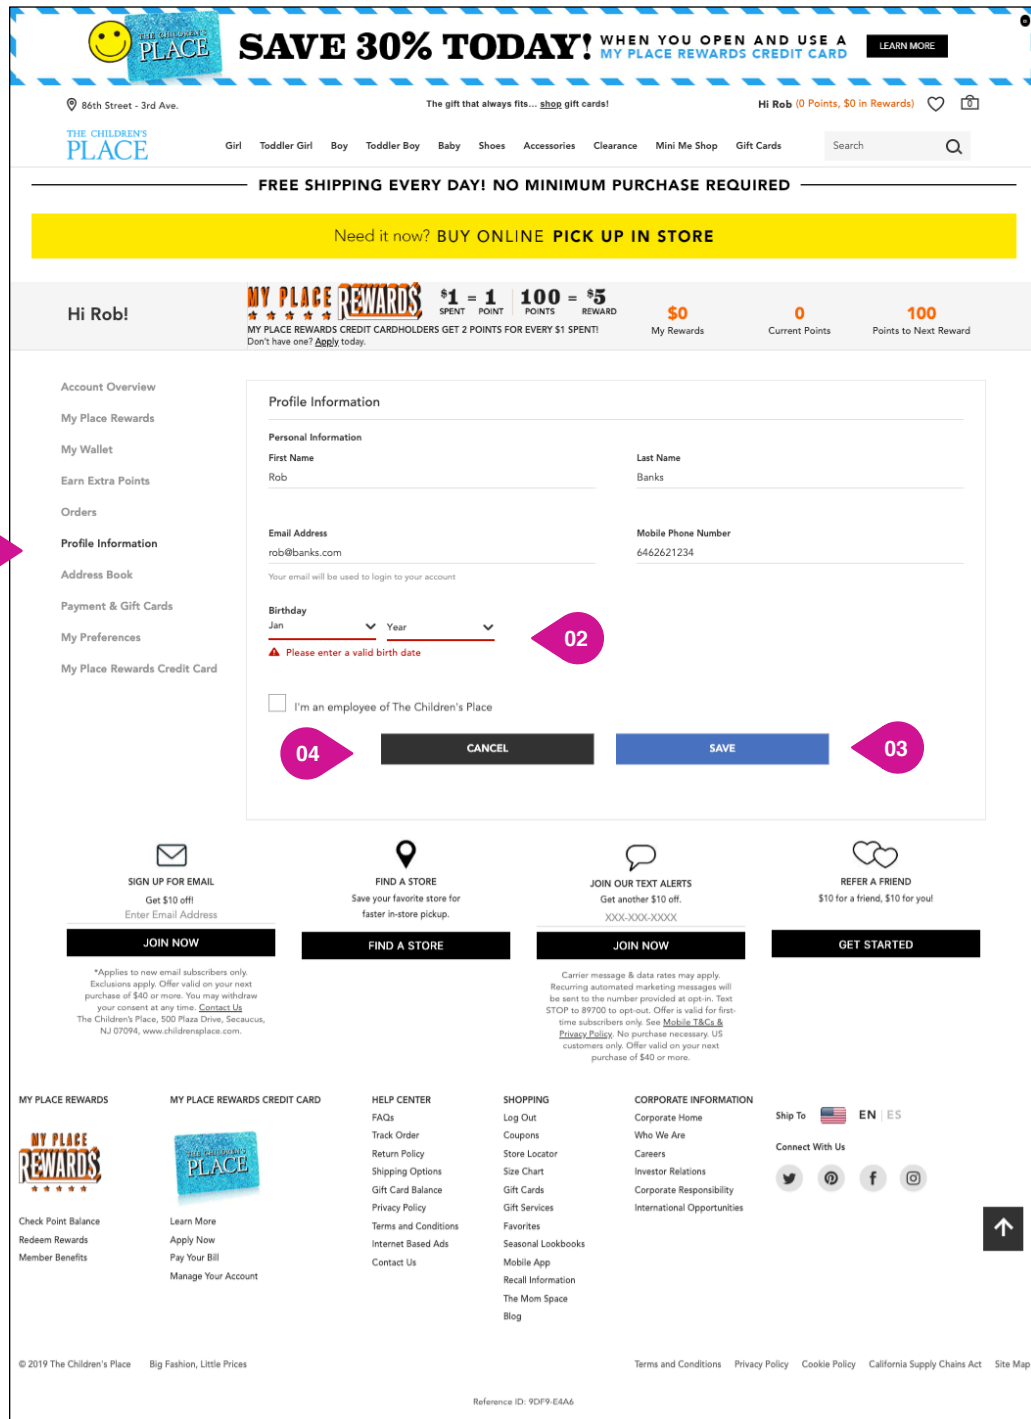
THE CHILDREN'S PLACE SAVE 30% TODAY! WHEN YOU OPEN AND USE A MY PLACE REWARDS CREDIT CARD LEARN MORE

86th Street - 3rd Ave.

The gift that always fits... shop gift cards!

Hi Rob (0 Points, $0 in Rewards) 0

THE CHILDREN'S PLACE

Girl Toddler Girl Boy Toddler Boy Baby Shoes Accessories Clearance Mini Me Shop Gift Cards Search

FREE SHIPPING EVERY DAY! NO MINIMUM PURCHASE REQUIRED

Need it now? BUY ONLINE PICK UP IN STORE

Hi Rob!

MY PLACE REWARDS $1 SPENT = 1 POINT 100 POINTS = $5 REWARD

MY PLACE REWARDS CREDIT CARDHOLDERS GET 2 POINTS FOR EVERY $1 SPENT!
Don't have one? Apply today.

$0 My Rewards

0 Current Points

100 Points to Next Reward

Account Overview
My Place Rewards
My Wallet
Earn Extra Points
Orders
Profile Information
Address Book
Payment & Gift Cards
My Preferences
My Place Rewards Credit Card

Profile Information

Personal Information

First Name
Rob

Last Name
Banks

Email Address
rob@banks.com

Mobile Phone Number
6462621234

Your email will be used to login to your account

Birthday
Jan
Year

02

Please enter a valid birth date

I'm an employee of The Children's Place

04

CANCEL

SAVE

03

SIGN UP FOR EMAIL
Get $10 off!
Enter Email Address
JOIN NOW
*Applies to new email subscribers only. Exclusions apply. Offer valid on your next purchase of $40 or more. You may withdraw your consent at any time. Contact Us The Children's Place, 500 Plaza Drive, Secaucus, NJ 07094, www.childrensplace.com.

FIND A STORE
Save your favorite store for faster in-store pickup.
FIND A STORE

JOIN OUR TEXT ALERTS
Get another $10 off.
XXX-XXX-XXXX
JOIN NOW
Carrier message & data rates may apply. Recurring automated marketing messages will be sent to the number provided at opt-in. Text STOP to 89700 to opt-out. Offer is valid for first-time subscribers only. See Mobile T&Cs & Privacy Policy. No purchase necessary. US customers only. Offer valid on your next purchase of $40 or more.

REFER A FRIEND
$10 for a friend, $10 for you!
GET STARTED

MY PLACE REWARDS
MY PLACE REWARDS
Check Point Balance
Redeem Rewards
Member Benefits

MY PLACE REWARDS CREDIT CARD
THE CHILDREN'S PLACE
Learn More
Apply Now
Pay Your Bill
Manage Your Account

HELP CENTER
FAQs
Track Order
Return Policy
Shipping Options
Gift Card Balance
Privacy Policy
Terms and Conditions
Internet Based Ads
Contact Us

SHOPPING
Log Out
Coupons
Store Locator
Size Chart
Gift Cards
Gift Services
Favorites
Seasonal Lookbooks
Mobile App
Recall Information
The Mom Space
Blog

CORPORATE INFORMATION
Corporate Home
Who We Are
Careers
Investor Relations
Corporate Responsibility
International Opportunities

Ship To EN | ES
Connect With Us

© 2019 The Children's Place Big Fashion, Little Prices

Terms and Conditions Privacy Policy Cookie Policy California Supply Chains Act Site Map

Reference ID: 9DF9-E4A6